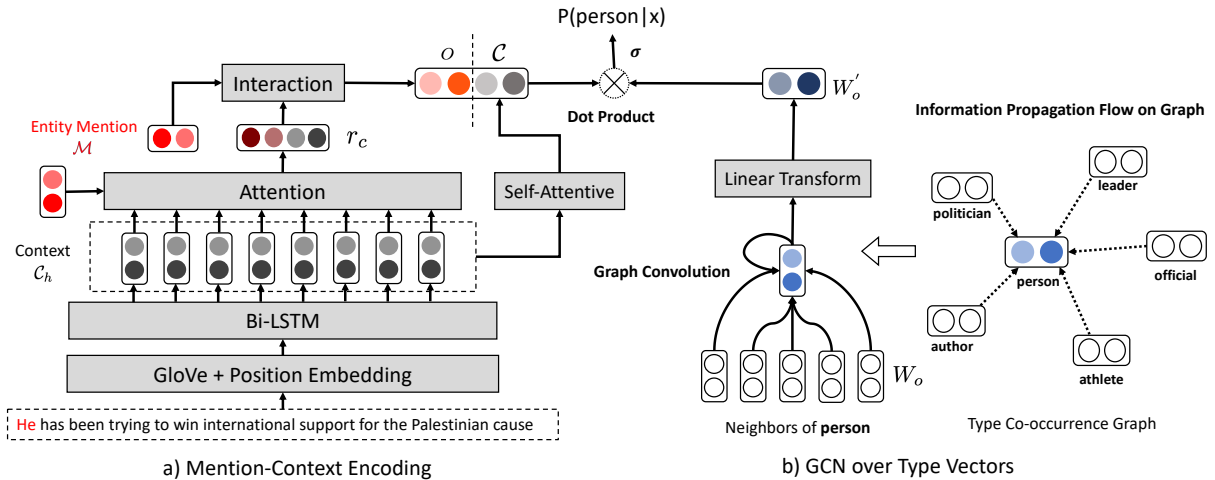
P(person|x)

$\sigma$

$O$ $\mathcal{C}$

Interaction

Dot Product

$W_o'$

Information Propagation Flow on Graph

Entity Mention $\mathcal{M}$

$r_c$

Attention

Self-Attentive

Linear Transform

leader

politician

official

person

author

athlete

Context $\mathcal{C}_h$

Graph Convolution

Bi-LSTM

GloVe + Position Embedding

$W_o$

He has been trying to win international support for the Palestinian cause

Neighbors of **person**

Type Co-occurrence Graph

a) Mention-Context Encoding

b) GCN over Type Vectors